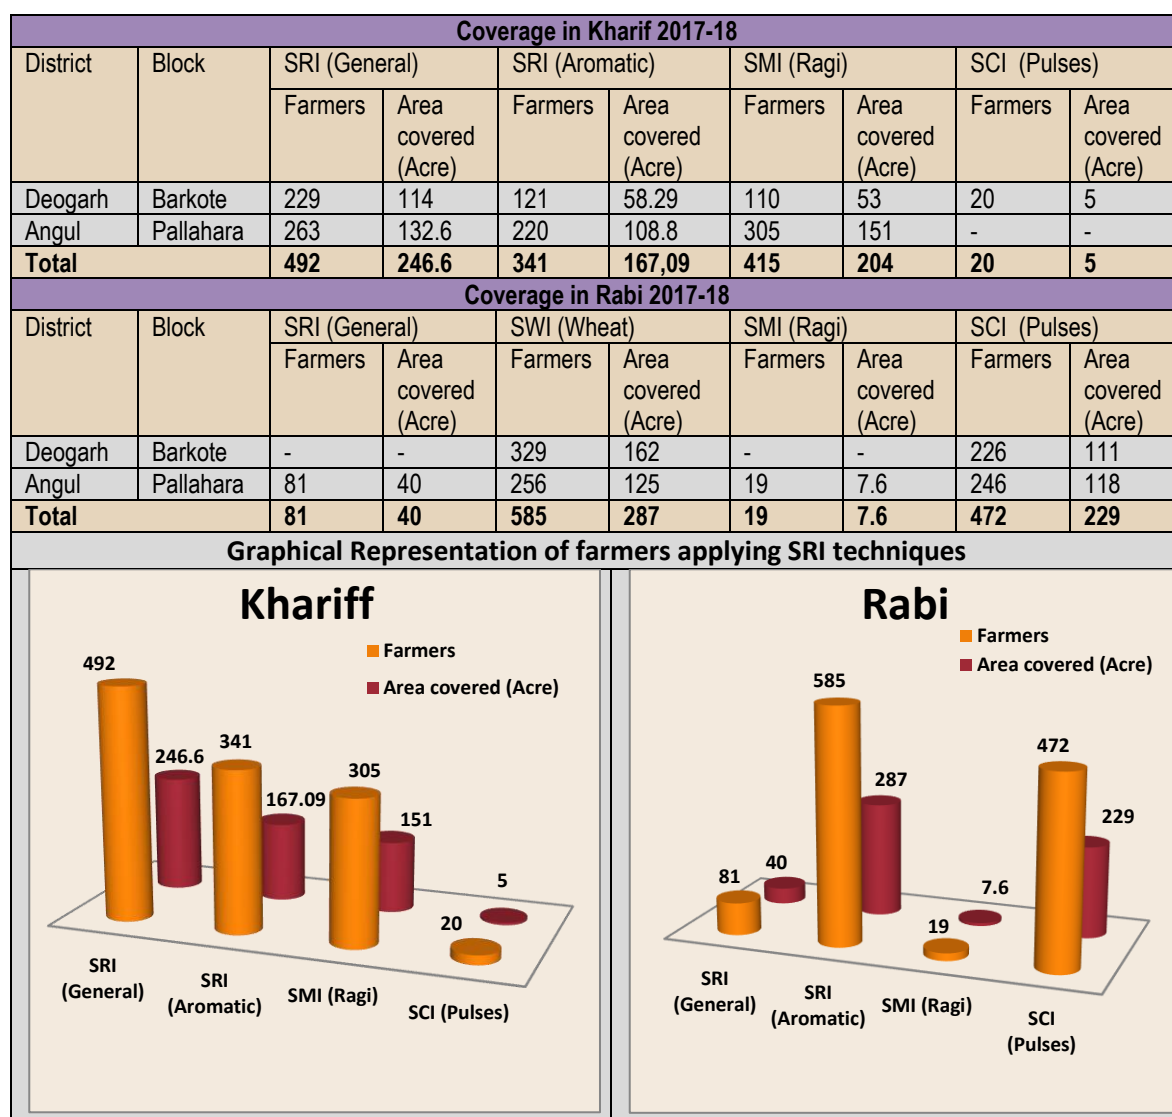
Coverage in Kharif 2017-18

| District | Block | SRI (General) | | SRI (Aromatic) | | SMI (Ragi) | | SCI (Pulses) | |
|---|---|---|---|---|---|---|---|---|---|
| | | Farmers | Area covered (Acre) | Farmers | Area covered (Acre) | Farmers | Area covered (Acre) | Farmers | Area covered (Acre) |
| Deogarh | Barkote | 229 | 114 | 121 | 58.29 | 110 | 53 | 20 | 5 |
| Angul | Pallahara | 263 | 132.6 | 220 | 108.8 | 305 | 151 | - | - |
| Total | | 492 | 246.6 | 341 | 167,09 | 415 | 204 | 20 | 5 |

Coverage in Rabi 2017-18

| District | Block | SRI (General) | | SWI (Wheat) | | SMI (Ragi) | | SCI (Pulses) | |
|---|---|---|---|---|---|---|---|---|---|
| | | Farmers | Area covered (Acre) | Farmers | Area covered (Acre) | Farmers | Area covered (Acre) | Farmers | Area covered (Acre) |
| Deogarh | Barkote | - | - | 329 | 162 | - | - | 226 | 111 |
| Angul | Pallahara | 81 | 40 | 256 | 125 | 19 | 7.6 | 246 | 118 |
| Total | | 81 | 40 | 585 | 287 | 19 | 7.6 | 472 | 229 |

Graphical Representation of farmers applying SRI techniques

Khariff

Farmers
Area covered (Acre)

492
246.6
341
167.09
305
151
20
5

SRI (General)
SRI (Aromatic)
SMI (Ragi)
SCI (Pulses)

Rabi

Farmers
Area covered (Acre)

81
40
585
287
19
7.6
472
229

SRI (General)
SRI (Aromatic)
SMI (Ragi)
SCI (Pulses)